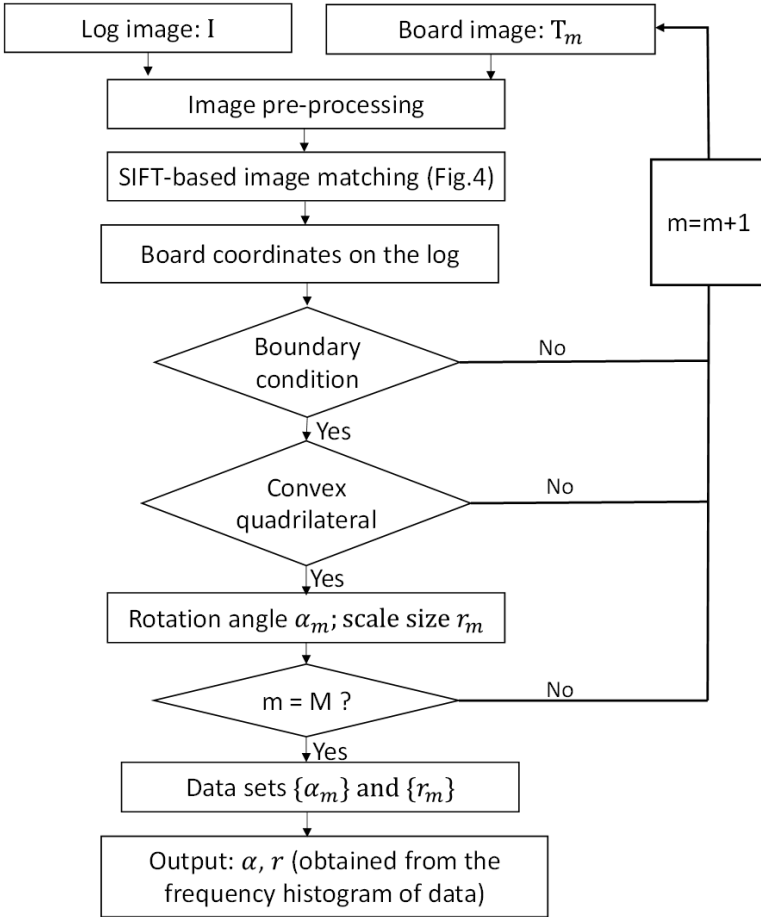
Log image: I

Board image: $T_m$

Image pre-processing

SIFT-based image matching (Fig.4)

Board coordinates on the log

m=m+1

Boundary condition

No

Yes

Convex quadrilateral

No

Yes

Rotation angle $\alpha_m$; scale size $r_m$

m = M ?

No

Yes

Data sets $\{\alpha_m\}$ and $\{r_m\}$

Output: $\alpha$, $r$ (obtained from the frequency histogram of data)